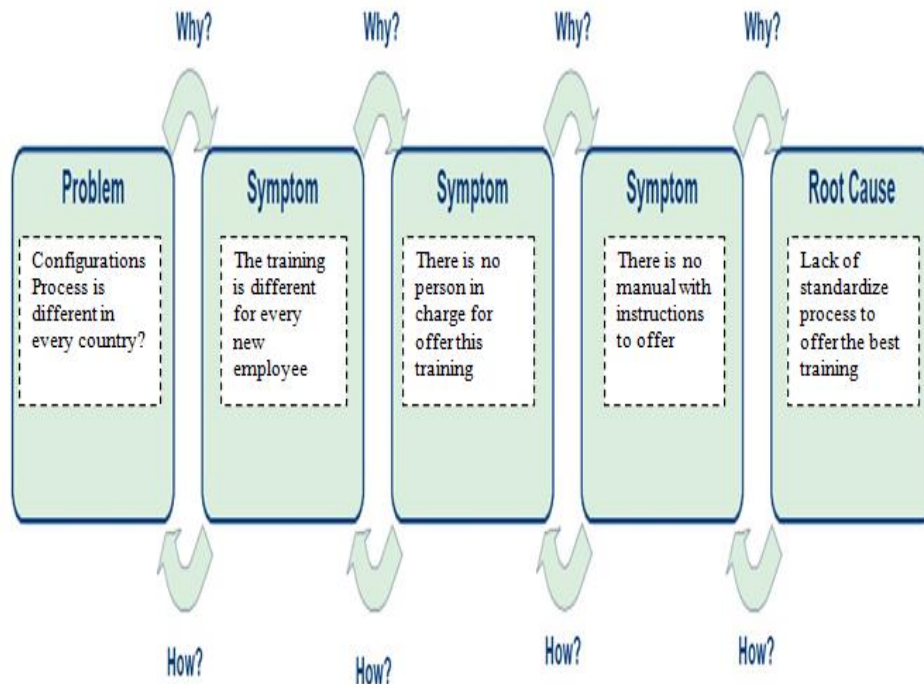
Why?

Why?

Why?

Why?

Problem

Configurations Process is different in every country?

Symptom

The training is different for every new employee

Symptom

There is no person in charge for offer this training

Symptom

There is no manual with instructions to offer

Root Cause

Lack of standardize process to offer the best training

How?

How?

How?

How?